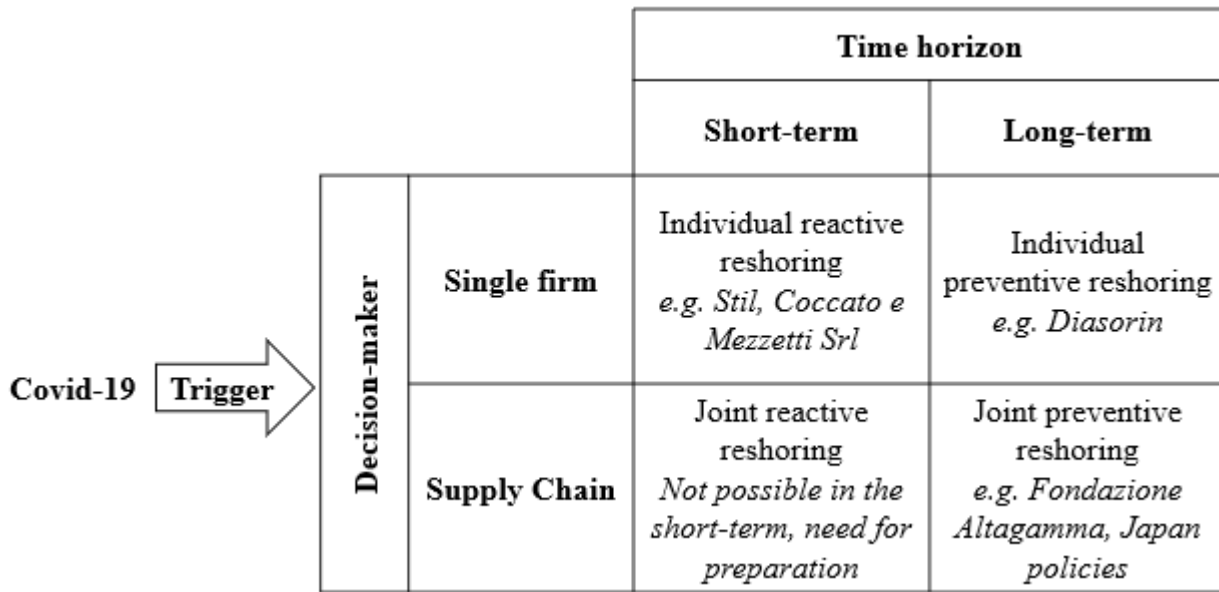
| | | Time horizon | |
|---|---|---|---|
| | | Short-term | Long-term |
| Decision-maker | Single firm | Individual reactive reshoring *e.g. Stil, Coccato e Mezzetti Srl* | Individual preventive reshoring *e.g. Diasorin* |
| | Supply Chain | Joint reactive reshoring *Not possible in the short-term, need for preparation* | Joint preventive reshoring *e.g. Fondazione Altagamma, Japan policies* |

Covid-19 Trigger